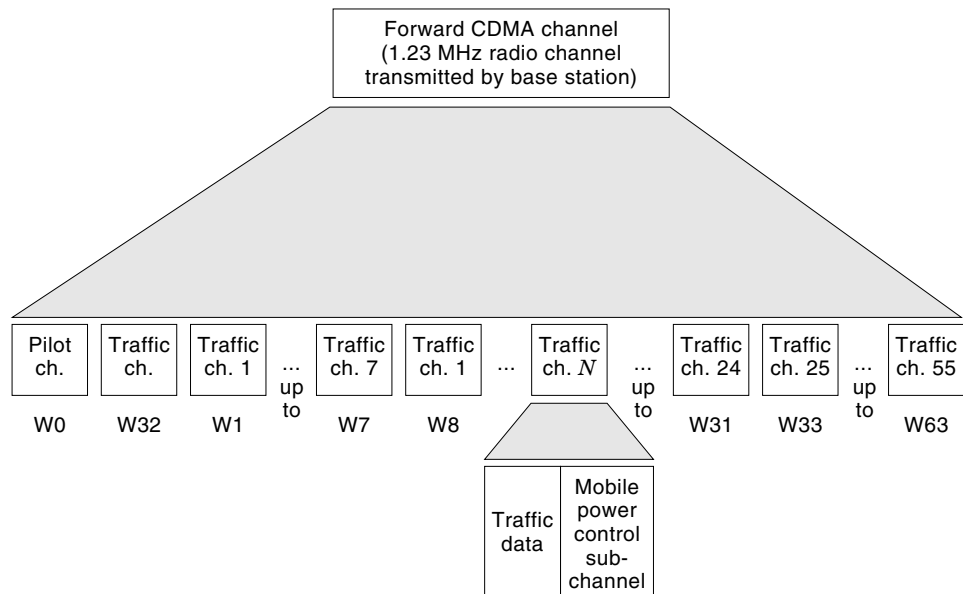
Forward CDMA channel
(1.23 MHz radio channel transmitted by base station)

Pilot ch.
W0

Traffic ch.
W32

Traffic ch. 1
W1

... up to

Traffic ch. 7
W7

Traffic ch. 1
W8

...

Traffic ch. $N$

... up to

Traffic ch. 24
W31

Traffic ch. 25
W33

... up to

Traffic ch. 55
W63

Traffic data

Mobile power control subchannel